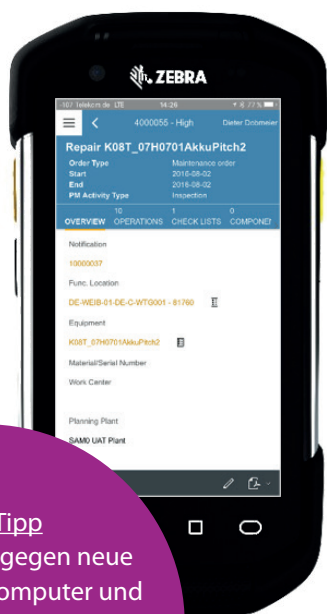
ZEBRA

-107 Telekom.de LTE 14:26 77 %

4000055 - High Dieter Dobmeier

Repair K08T_07H0701AkkuPitch2

| Order Type | Maintenance order |
|---|---|
| Start | 2016-08-02 |
| End | 2016-08-02 |
| PM Activity Type | Inspection |

OVERVIEW 10 OPERATIONS 1 CHECK LISTS 0 COMPONE

Notification

10000037

Func. Location

DE-WEIB-01-DE-C-WTG001 - 81760

Equipment

K08T_07H0701AkkuPitch2

Material/Serial Number

Work Center

Planning Plant

SAM0 UAT Plant

Tipp

gegen neue

omputer und